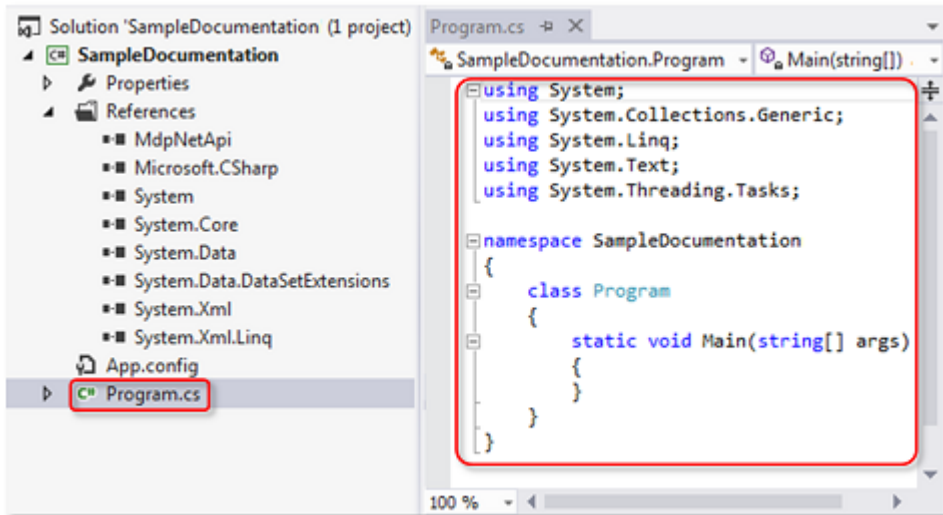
Solution 'SampleDocumentation (1 project)
SampleDocumentation
Properties
References
MdpNetApi
Microsoft.CSharp
System
System.Core
System.Data
System.Data.DataSetExtensions
System.Xml
System.Xml.Linq
App.config
Program.cs

Program.cs
SampleDocumentation.Program
Main(string[])

using System;
using System.Collections.Generic;
using System.Linq;
using System.Text;
using System.Threading.Tasks;

namespace SampleDocumentation
{
    class Program
    {
        static void Main(string[] args)
        {
        }
    }
}

100 %